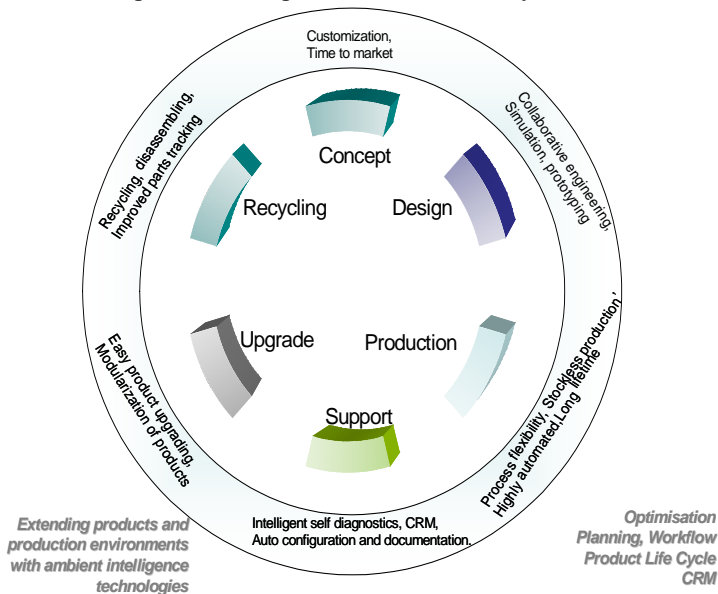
Customization, Time to market

Collaborative engineering, Simulation, prototyping

Process flexibility, Stockless production, Highly automated, Long lifetime

Intelligent self diagnostics, CRM, Auto configuration and documentation.

Easy product upgrading, Modularization of products

Recycling, disassembling, Improved parts tracking

Concept

Design

Production

Support

Upgrade

Recycling

Extending products and production environments with ambient intelligence technologies

Optimisation Planning, Workflow Product Life Cycle CRM